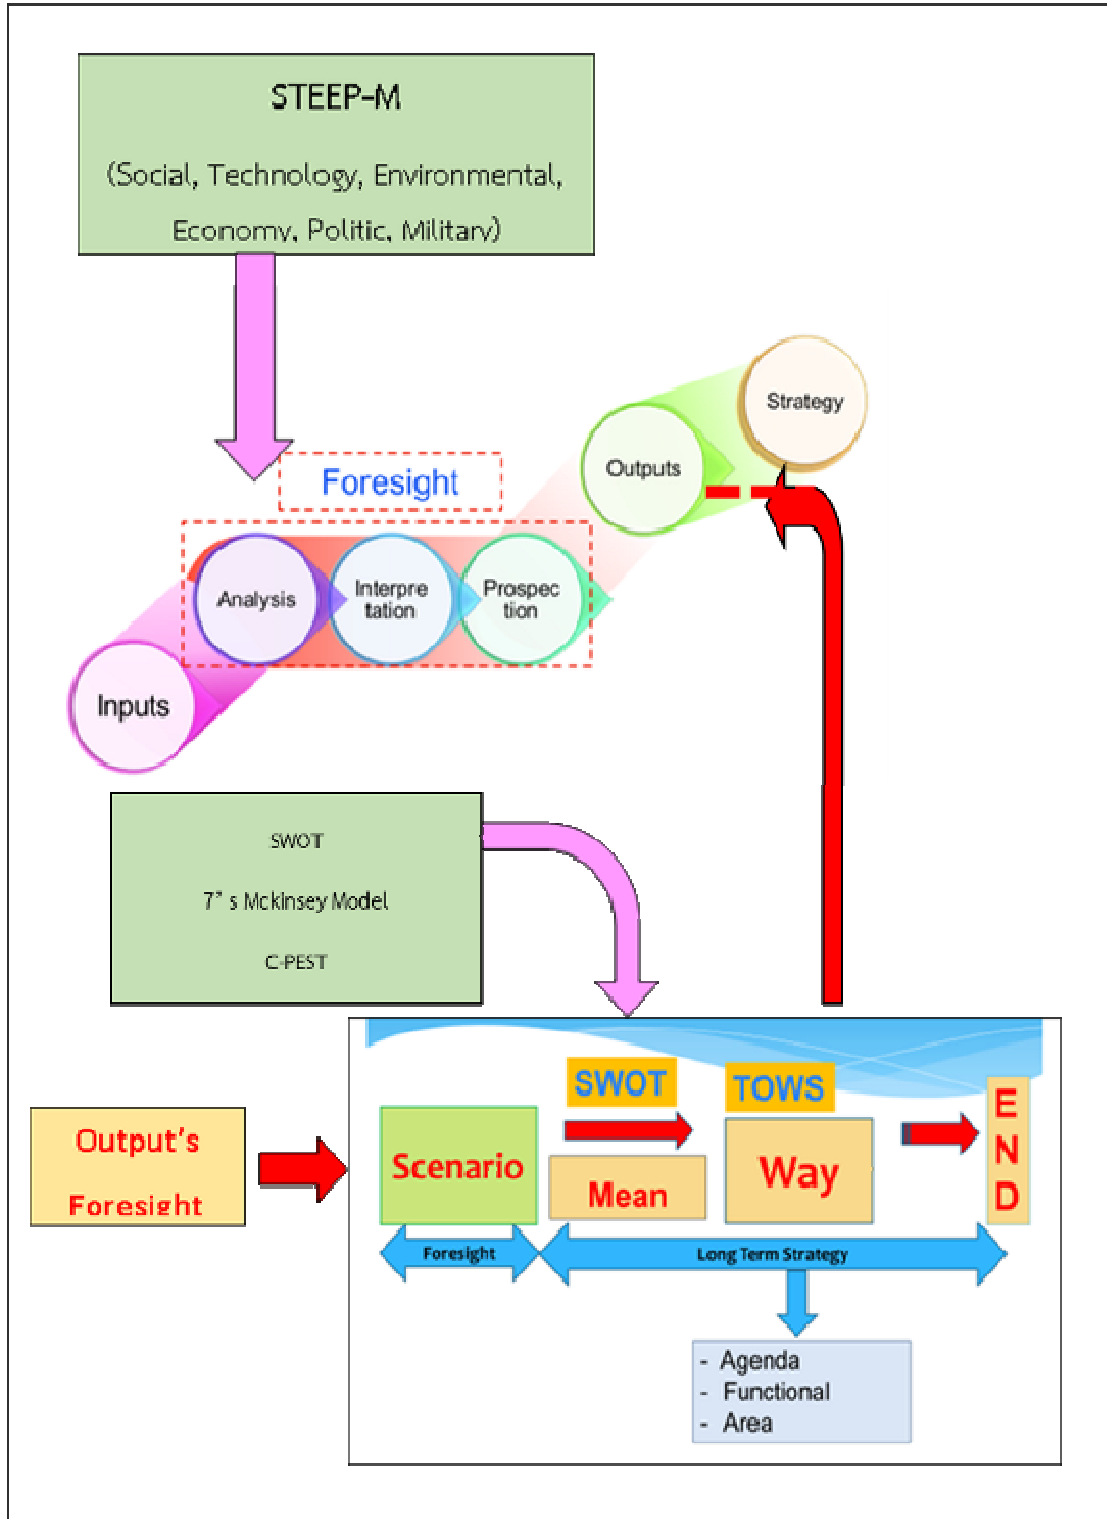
STEEP-M

(Social, Technology, Environmental, Economy, Politic, Military)

Foresight

Strategy

Outputs

Analysis

Interpretation

Prospection

Inputs

SWOT

7" s Mckinsey Model

C-PEST

Output's Foresight

SWOT

TOWS

Scenario

Mean

Way

END

Foresight

Long Term Strategy

- Agenda
- Functional
- Area